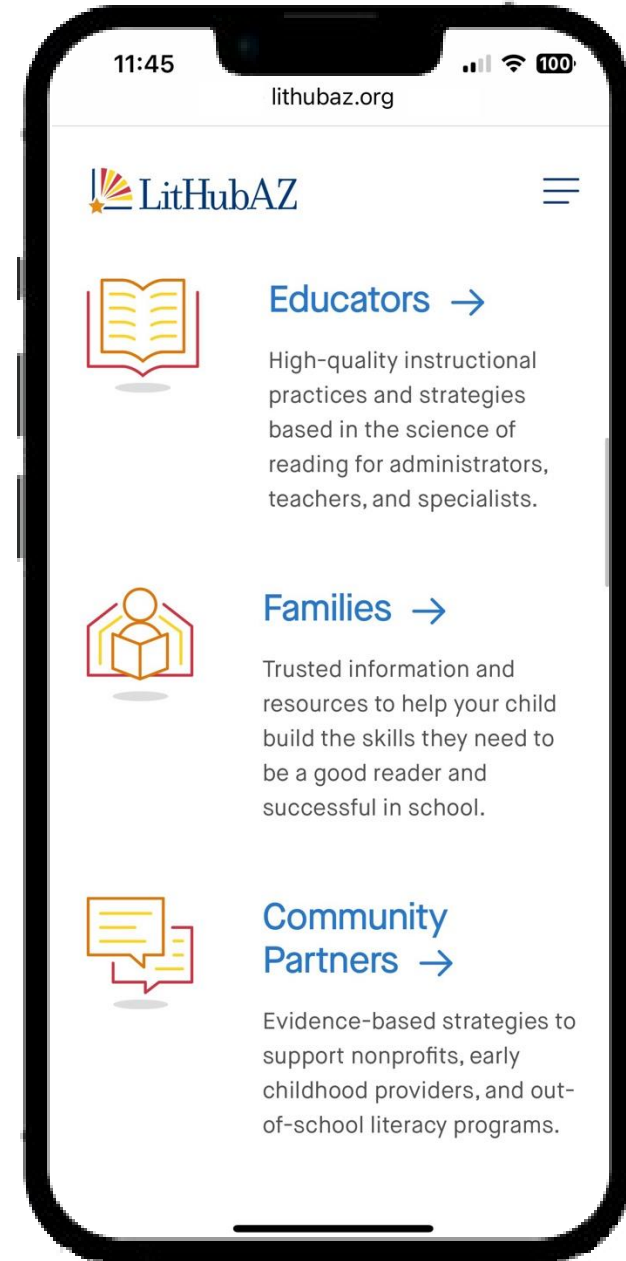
11:45

100

lithubaz.org

LitHubAZ

Educators →

High-quality instructional practices and strategies based in the science of reading for administrators, teachers, and specialists.

Families →

Trusted information and resources to help your child build the skills they need to be a good reader and successful in school.

Community Partners →

Evidence-based strategies to support nonprofits, early childhood providers, and out-of-school literacy programs.